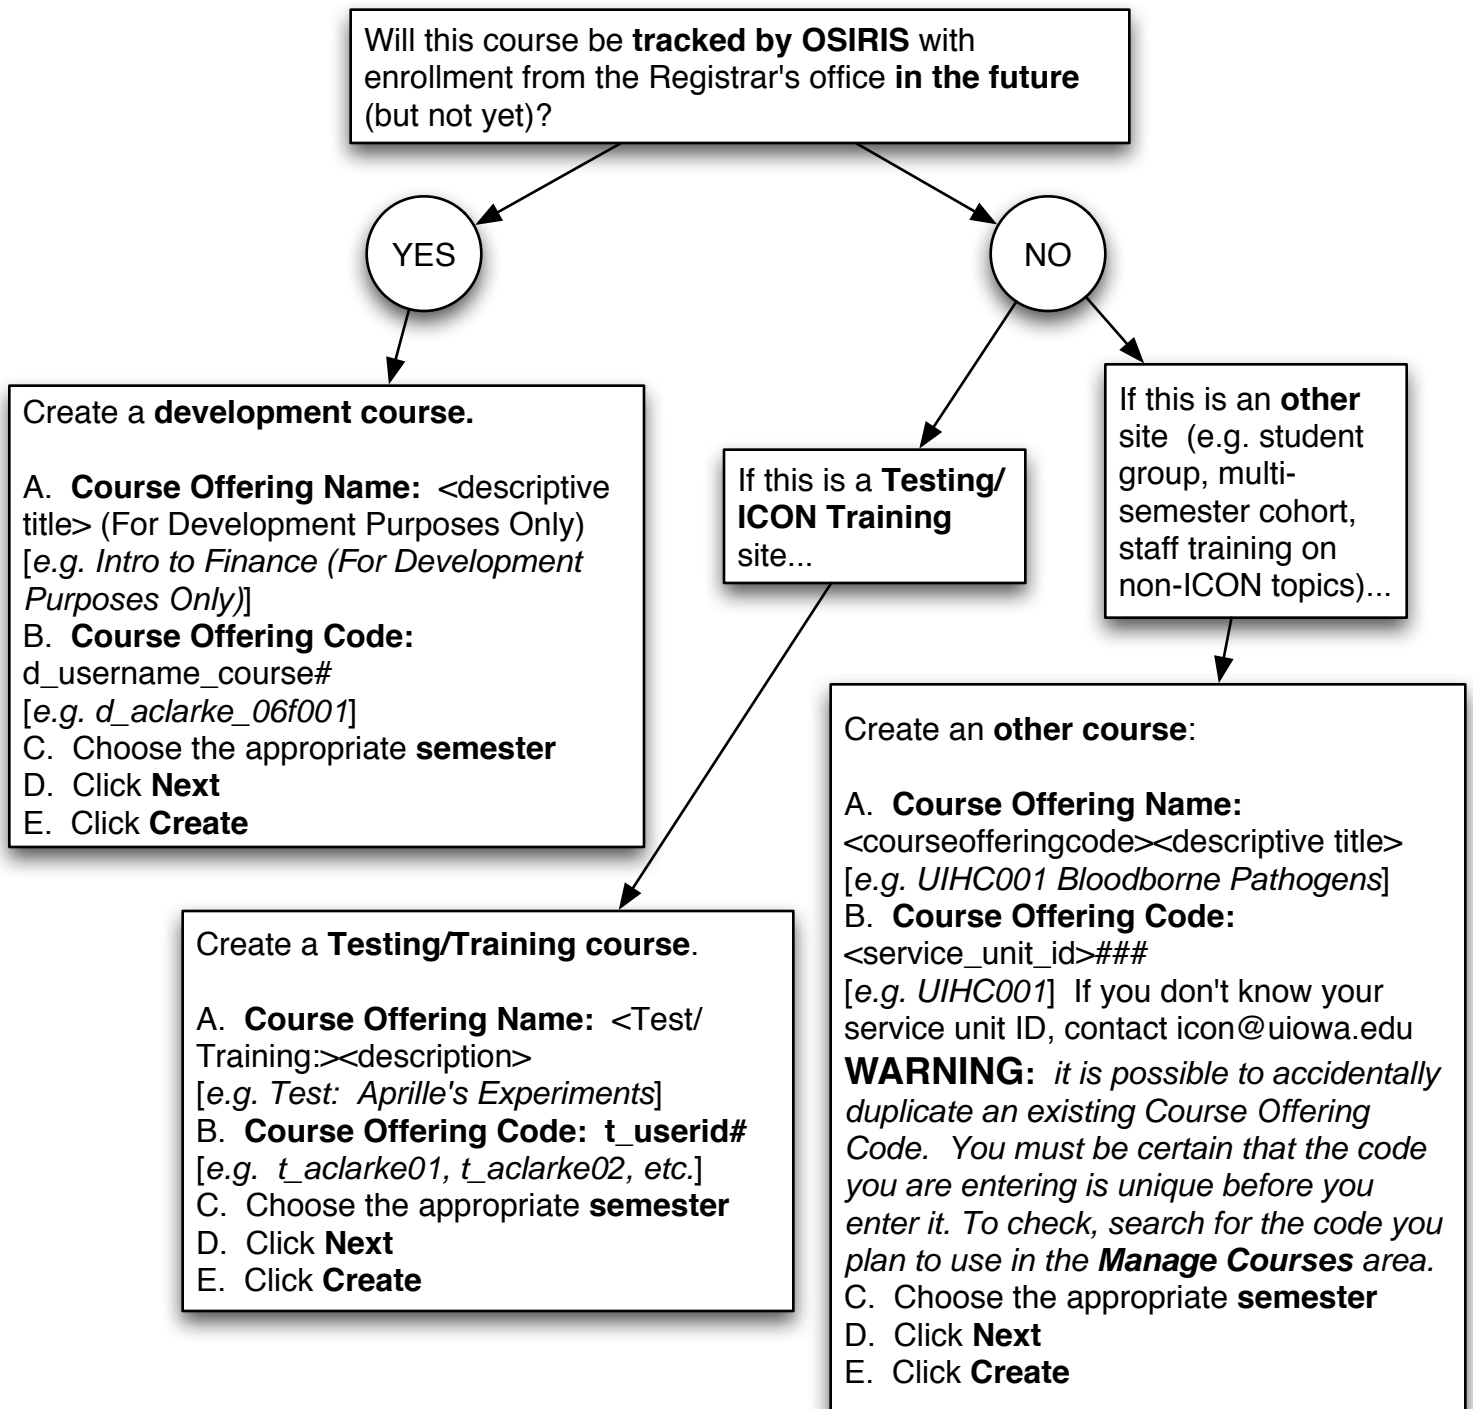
Will this course be tracked by OSIRIS with enrollment from the Registrar's office in the future (but not yet)?

YES

NO

Create a development course.

A. Course Offering Name: <descriptive title> (For Development Purposes Only) [e.g. Intro to Finance (For Development Purposes Only)]
B. Course Offering Code: d_username_course# [e.g. d_aclarke_06f001]
C. Choose the appropriate semester
D. Click Next
E. Click Create

If this is a Testing/ ICON Training site...

If this is an other site (e.g. student group, multi-semester cohort, staff training on non-ICON topics)...

Create a Testing/Training course.

A. Course Offering Name: <Test/ Training:><description> [e.g. Test: Aprille's Experiments]
B. Course Offering Code: t_userid# [e.g. t_aclarke01, t_aclarke02, etc.]
C. Choose the appropriate semester
D. Click Next
E. Click Create

Create an other course:

A. Course Offering Name: <courseofferingcode><descriptive title> [e.g. UIHC001 Bloodborne Pathogens]
B. Course Offering Code: <service_unit_id>### [e.g. UIHC001] If you don't know your service unit ID, contact icon@uiowa.edu
WARNING: it is possible to accidentally duplicate an existing Course Offering Code. You must be certain that the code you are entering is unique before you enter it. To check, search for the code you plan to use in the Manage Courses area.
C. Choose the appropriate semester
D. Click Next
E. Click Create